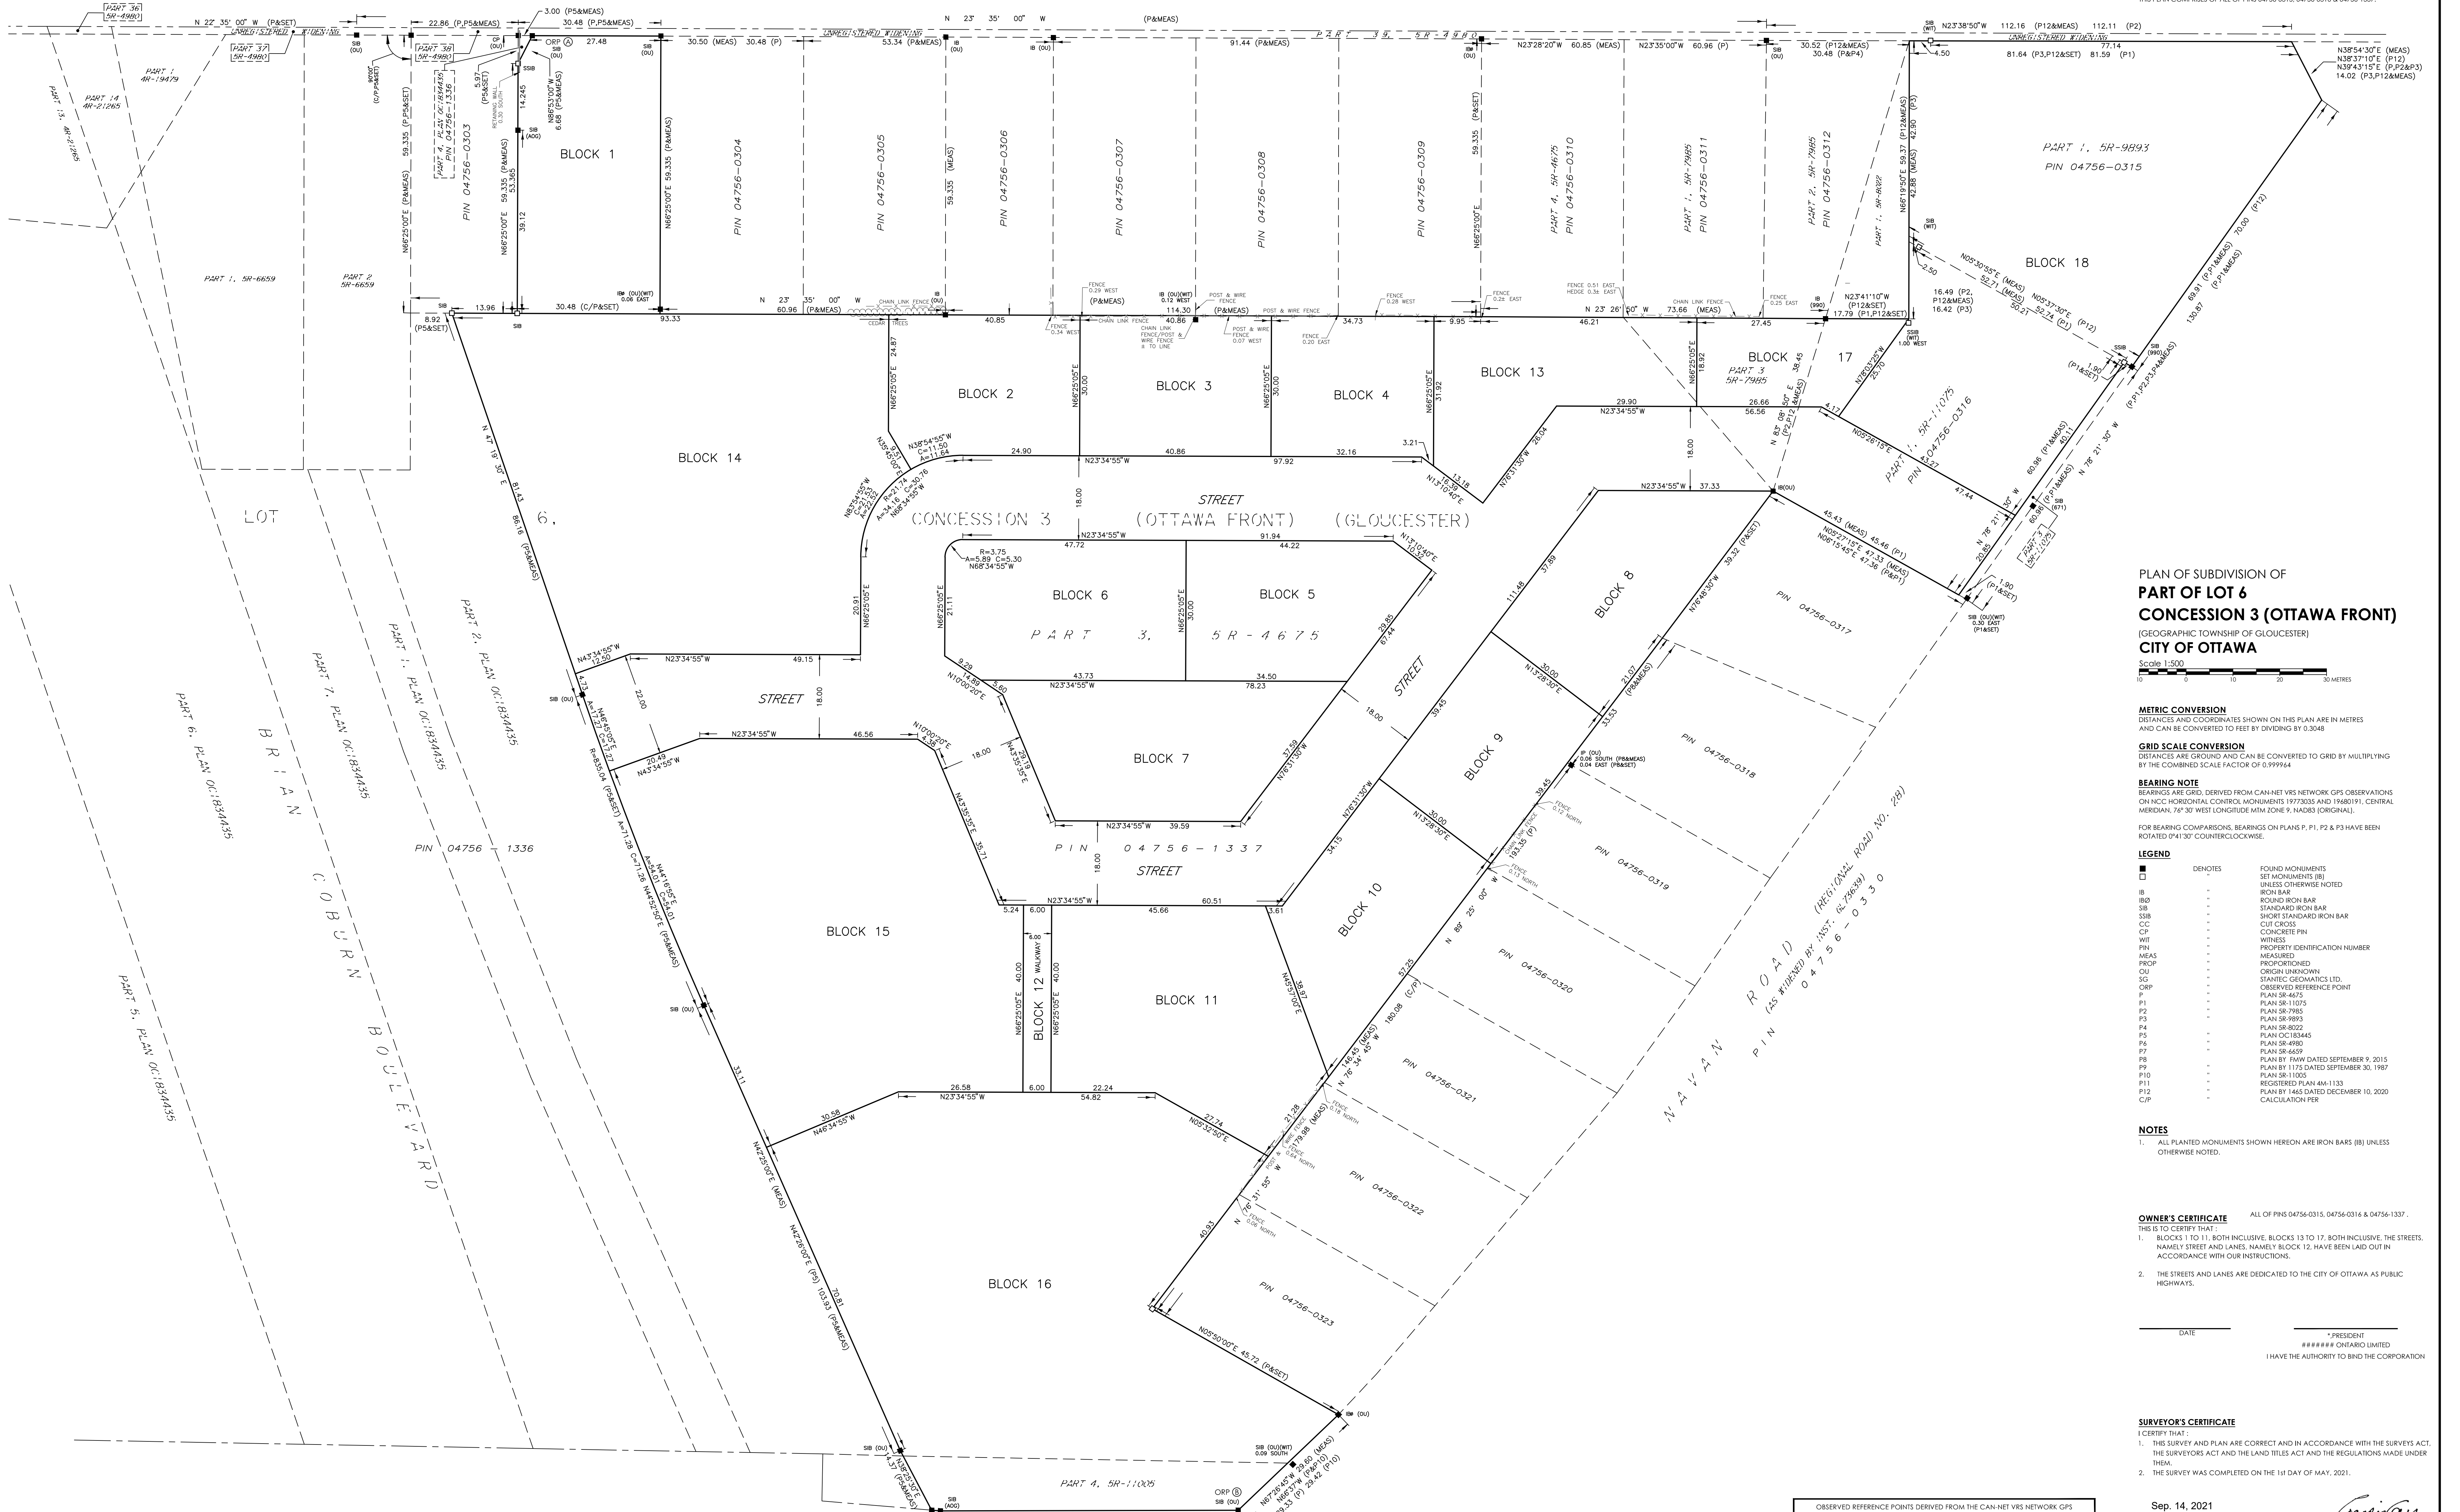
PLAN OF SUBDIVISION OF
PART OF LOT 6
CONCESSION 3 (OTTAWA FRONT)
(GEOGRAPHIC TOWNSHIP OF GLOUCESTER)
CITY OF OTTAWA
Scale 1:500
10 0 10 20 30 METRES

METRIC CONVERSION
DISTANCES AND COORDINATES SHOWN ON THIS PLAN ARE IN METRES AND CAN BE CONVERTED TO FEET BY DIVIDING BY 0.3048

GRID SCALE CONVERSION
DISTANCES ARE GROUND AND CAN BE CONVERTED TO GRID BY MULTIPLYING BY THE COMBINED SCALE FACTOR OF 0.999964

BEARING NOTE
BEARINGS ARE GRID, DERIVED FROM CAN-NET VRS NETWORK GPS OBSERVATIONS ON NCC HORIZONTAL CONTROL MONUMENTS 19773035 AND 19680191, CENTRAL MERIDIAN, 76° 30' WEST LONGITUDE MTM ZONE 9, NAD83 (ORIGINAL).

FOR BEARING COMPARISONS, BEARINGS ON PLANS P, P1, P2 & P3 HAVE BEEN ROTATED 0°41'30" COUNTERCLOCKWISE.

LEGEND
| | DENOTES | FOUND MONUMENTS |
|---|---|---|
| | " | SET MONUMENTS (IB) UNLESS OTHERWISE NOTED |
| IB | " | IRON BAR |
| IBØ | " | ROUND IRON BAR |
| SIB | " | STANDARD IRON BAR |
| SSIB | " | SHORT STANDARD IRON BAR |
| CC | " | CUT CROSS |
| CP | " | CONCRETE PIN |
| WIT | " | WITNESS |
| PIN | " | PROPERTY IDENTIFICATION NUMBER |
| MEAS | " | MEASURED |
| PROP | " | PROPORTIONED |
| OU | " | ORIGIN UNKNOWN |
| SG | " | STANTEC GEOMATICS LTD. |
| ORP | " | OBSERVED REFERENCE POINT |
| P | " | PLAN 5R-4675 |
| P1 | " | PLAN 5R-11075 |
| P2 | " | PLAN 5R-7985 |
| P3 | " | PLAN 5R-9893 |
| P4 | " | PLAN 5R-8022 |
| P5 | " | PLAN OC183445 |
| P6 | " | PLAN 5R-4980 |
| P7 | " | PLAN 5R-6659 |
| P8 | " | PLAN BY FMW DATED SEPTEMBER 9, 2015 |
| P9 | " | PLAN BY 1175 DATED SEPTEMBER 30, 1987 |
| P10 | " | PLAN 5R-11005 |
| P11 | " | REGISTERED PLAN 4M-1133 |
| P12 | " | PLAN BY 1465 DATED DECEMBER 10, 2020 |
| C/P | " | CALCULATION PER |

NOTES
1. ALL PLANTED MONUMENTS SHOWN HEREON ARE IRON BARS (IB) UNLESS OTHERWISE NOTED.

OWNER'S CERTIFICATE ALL OF PINS 04756-0315, 04756-0316 & 04756-1337.
THIS IS TO CERTIFY THAT :
1. BLOCKS 1 TO 11, BOTH INCLUSIVE, BLOCKS 13 TO 17, BOTH INCLUSIVE, THE STREETS, NAMELY STREET AND LANES, NAMELY BLOCK 12, HAVE BEEN LAID OUT IN ACCORDANCE WITH OUR INSTRUCTIONS.
2. THE STREETS AND LANES ARE DEDICATED TO THE CITY OF OTTAWA AS PUBLIC HIGHWAYS.

DATE
*, PRESIDENT
####### ONTARIO LIMITED
I HAVE THE AUTHORITY TO BIND THE CORPORATION

SURVEYOR'S CERTIFICATE
I CERTIFY THAT :
1. THIS SURVEY AND PLAN ARE CORRECT AND IN ACCORDANCE WITH THE SURVEYS ACT, THE SURVEYORS ACT AND THE LAND TITLES ACT AND THE REGULATIONS MADE UNDER THEM.
2. THE SURVEY WAS COMPLETED ON THE 1st DAY OF MAY, 2021.

Sep. 14, 2021

OBSERVED REFERENCE POINTS DERIVED FROM THE CAN-NET VRS NETWORK GPS

BLOCK 1
BLOCK 2
BLOCK 3
BLOCK 4
BLOCK 5
BLOCK 6
BLOCK 7
BLOCK 8
BLOCK 9
BLOCK 10
BLOCK 11
BLOCK 12 WALKWAY
BLOCK 13
BLOCK 14
BLOCK 15
BLOCK 16
BLOCK 17
BLOCK 18
STREET
CONCESSION 3 (OTTAWA FRONT) (GLOUCESTER)
LOT 6.
BRIAN COBURN BOULEVARD
PIN 04756-1336
NAVAN ROAD (REGIONAL ROAD NO. 28) (AS WIDENED BY INST. OC73639)
PIN 04756-0330
PIN 04756-1337
PART 3, 5R-4675
PART 1, 5R-9893
PIN 04756-0315
PART 1, 5R-11075
PIN 04756-0316
PIN 04756-0303
PIN 04756-0304
PIN 04756-0305
PIN 04756-0306
PIN 04756-0307
PIN 04756-0308
PIN 04756-0309
PART 4, 5R-4675 PIN 04756-0310
PART 1, 5R-7985 PIN 04756-0311
PART 2, 5R-7985 PIN 04756-0312
PART 1, 5R-8022
PART 3 5R-7985
PIN 04756-0317
PIN 04756-0318
PIN 04756-0319
PIN 04756-0320
PIN 04756-0321
PIN 04756-0322
PIN 04756-0323
PART 1, 5R-6659
PART 2 5R-6659
PART 4, PLAN OC183435 PIN 04756-1336
PART 1 4R-19479
PART 14 4R-21265
PART 13, 4R-21265
PART 36 5R-4980
PART 37 5R-4980
PART 38 5R-4980
PART 39, 5R-4980
PART 1, PLAN OC183435
PART 2, PLAN OC183435
PART 7, PLAN OC183435
PART 6, PLAN OC183435
PART 5, PLAN OC183435
PART 4, 5R-11005
PART 3 5R-11075
UNREGISTERED WIDENING
N 22° 35' 00" W (P&SET)
22.86 (P,P5&MEAS)
3.00 (P5&MEAS)
30.48 (P,P5&MEAS)
N 23° 35' 00" W (P&MEAS)
ORP Ⓐ
ORP Ⓑ
27.48
30.50 (MEAS) 30.48 (P)
53.34 (P&MEAS)
91.44 (P&MEAS)
N23°28'20"W 60.85 (MEAS)
N23°35'00"W 60.96 (P)
30.52 (P12&MEAS) 30.48 (P&P4)
N23°38'50"W 112.16 (P12&MEAS) 112.11 (P2)
77.14
81.64 (P3,P12&SET) 81.59 (P1)
N38°54'30"E (MEAS) N38°37'10"E (P12) N39°43'15"E (P,P2&P3) 14.02 (P3,P12&MEAS)
4.50
59.335 (P&MEAS)
N66°25'00"E
N86°53'00"W 6.68 (P5&MEAS)
14.245
53.365
39.12
5.97 (P5&SET)
RETAINING WALL 0.32 SOUTH
N 23° 35' 00" W 60.96 (P&MEAS)
CHAIN LINK FENCE
CEDAR TREES
30.48 (C/P&SET)
13.96
8.92 (P5&SET)
93.33
40.85
40.86
114.30 (P&MEAS)
34.73
9.95
46.21
N 23° 26' 50" W 73.66 (MEAS)
27.45
N23°41'10"W (P12&SET) 17.79 (P1,P12&SET)
16.49 (P2, P12&MEAS) 16.42 (P3)
FENCE 0.29 WEST
FENCE 0.34 WEST
POST & WIRE FENCE
FENCE 0.28 WEST
FENCE 0.28 EAST
FENCE 0.51 EAST HEDGE 0.36 EAST
FENCE 0.25 EAST
FENCE 0.20 EAST
FENCE 0.07 WEST
IB (OU)(WIT) 0.12 WEST
IB (OU)(WIT) 0.06 EAST
SSIB (WIT) 1.00 WEST
N05°30'55"E (MEAS) 52.71 (MEAS) 50.21
N05°37'30"E (P12) 52.74 (P1)
69.91 (P,P1&MEAS) 70.00 (P12)
130.87
N 78° 21' 30" W
N66°19'50"E 59.37 (P12&MEAS) 42.88 (MEAS) 42.90 (P3)
N76°25'W 25.70
24.87
30.00
31.92
18.92
38.45
29.90
N23°34'55"W
26.66 56.56
4.17
N05°26'15"E 43.07
47.44
24.90
N23°34'55"W
40.86
97.92
32.16
3.21
13.18 N13°10'40"E
N76°31'30"W 28.04
N23°34'55"W 37.33
45.43 (MEAS) 45.46 (P1) N05°27'15"E 47.33 (MEAS) N06°15'45"E 47.36 (P&P1)
N38°54'55"W C=11.50 A=11.64
R=21.74 A=34.16 C=30.76 N68°34'55"W
18.00
47.72
91.94
44.22
N13°10'40"E
R=3.75 A=5.89 C=5.30 N68°34'55"W
21.11
20.91
43.73
78.23
34.50
29.85
6.44
N43°34'55"W 12.50
N23°34'55"W 49.15
22.00
N23°34'55"W 46.56
20.49 N43°34'55"W
N10°00'20"E
18.00
N43°35'35"E 35.71
N76°31'30"W 37.59
N23°34'55"W 39.59
5.24 6.00
N23°34'55"W 45.66
60.51
3.61
N43°51'00"E 38.87
40.00
26.58 N23°34'55"W
6.00
22.24 54.82
30.58 N46°34'55"W
27.74 N05°32'50"E
N42°25'00"E (MEAS)
N42°28'00"E (P5) 101.93 (P5&MEAS)
70.81
33.11
N 47° 19' 30" E 81.43 86.16 (P5&MEAS)
R=835.04 (P5&SET)
A=71.28 C=71.26 N44°52'50"E (P5&MEAS)
40.93
N05°50'00"E 45.72 (P&SET)
N67°26'45"W 29.60 (MEAS)
N 89° 25' 00" W
111.48
37.89
39.32 (P&SET)
N76°48'30"W
21.07 (P&MEAS)
33.53
N13°28'30"E 30.00
39.45
30.00
N13°28'30"E
34.15
N76°31'30"W
57.25 (C/P)
180.08 (C/P)
146.45 (MEAS)
179.98 (MEAS)
21.28
IB (OU)
SIB (OU)
SIB (AOG)
SIB (WIT)
SIB (990)
SIB (671)
IBØ (OU)
SIB (OU)(WIT) 0.09 SOUTH
SIB (OU)(WIT) 0.30 EAST (P1&SET)
IP (OU) 0.06 SOUTH (P8&MEAS) 0.04 EAST (P&SET)
FENCE 0.12 NORTH
FENCE 0.13 NORTH
FENCE 0.18 NORTH
FENCE 0.04 NORTH
FENCE 0.06 NORTH
1.90 (P1&SET)
60.86 (P1&MEAS) 40.11
20.85